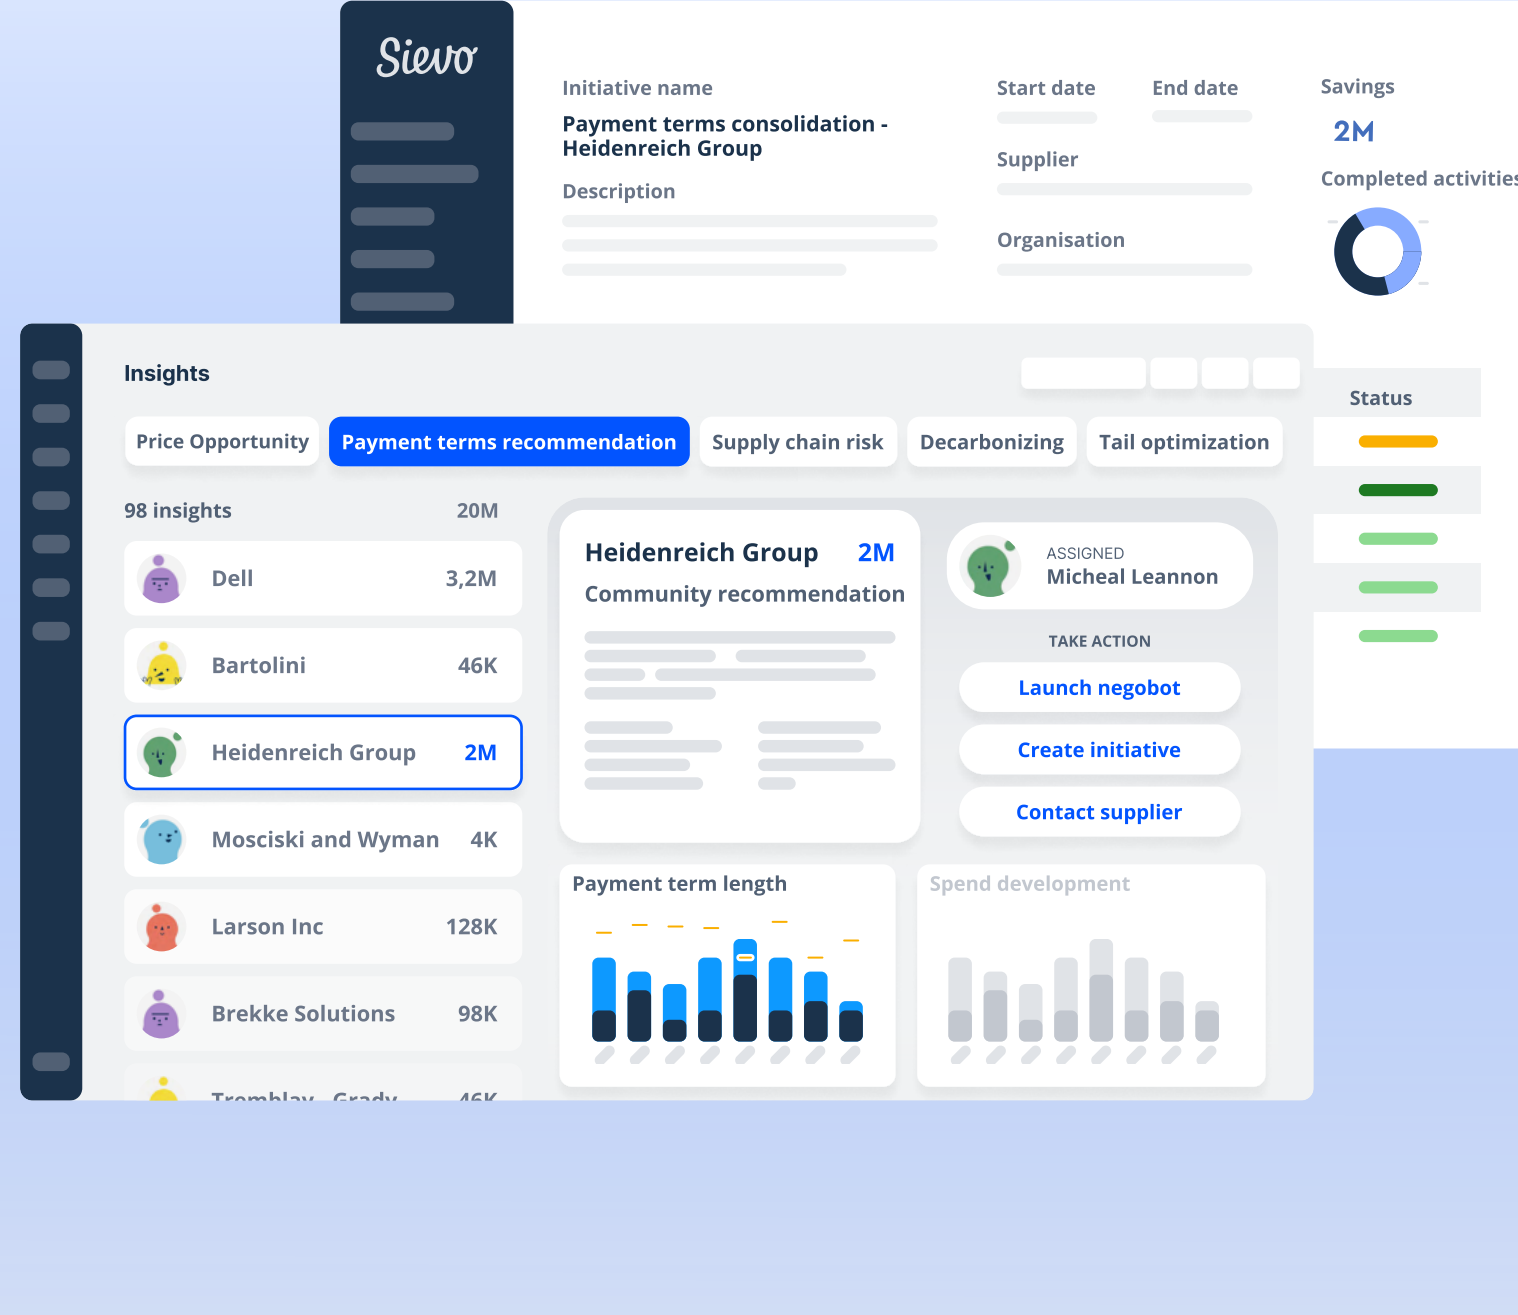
Sievo

Initiative name
Payment terms consolidation - Heidenreich Group
Description

Start date
End date
Supplier
Organisation

Savings
2M
Completed activities

Status

Insights

Price Opportunity
Payment terms recommendation
Supply chain risk
Decarbonizing
Tail optimization

98 insights 20M

Dell 3,2M
Bartolini 46K
Heidenreich Group 2M
Mosciski and Wyman 4K
Larson Inc 128K
Brekke Solutions 98K
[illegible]

Heidenreich Group 2M
Community recommendation

ASSIGNED
Micheal Leannon

TAKE ACTION
Launch negobot
Create initiative
Contact supplier

Payment term length

Spend development